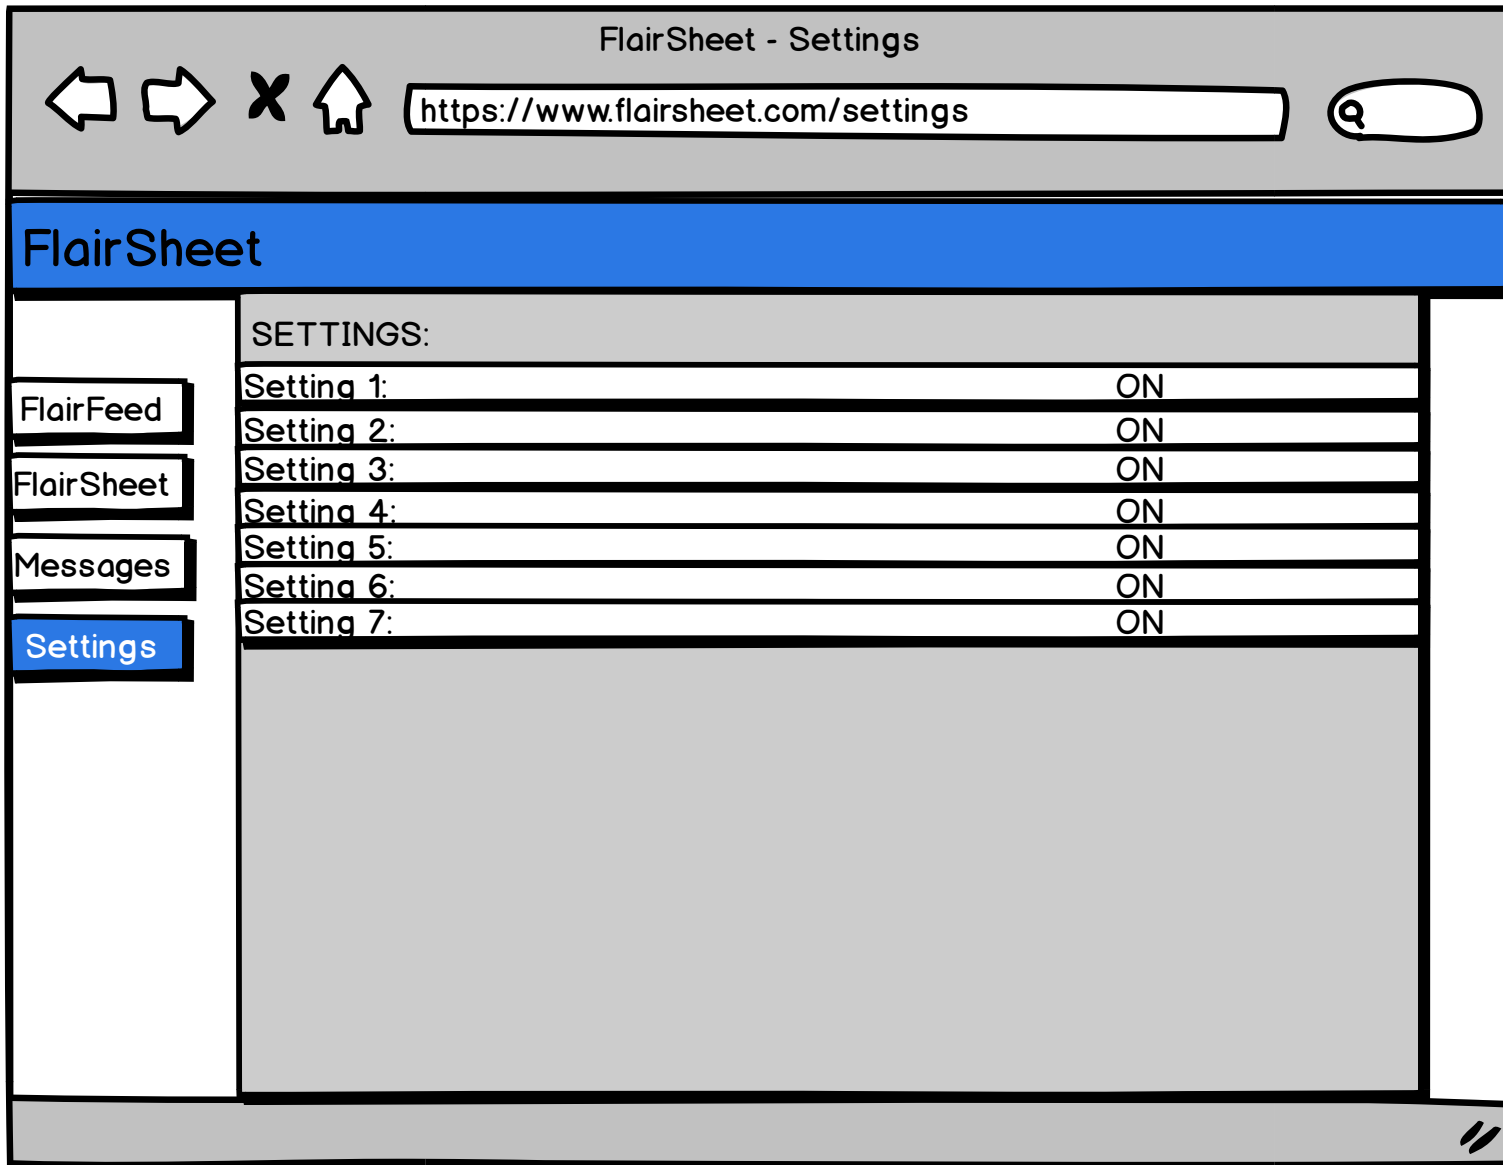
FlairSheet - Settings

https://www.flairsheet.com/settings

FlairSheet

FlairFeed

FlairSheet

Messages

Settings

SETTINGS:

| | |
|---|---|
| Setting 1: | ON |
| Setting 2: | ON |
| Setting 3: | ON |
| Setting 4: | ON |
| Setting 5: | ON |
| Setting 6: | ON |
| Setting 7: | ON |